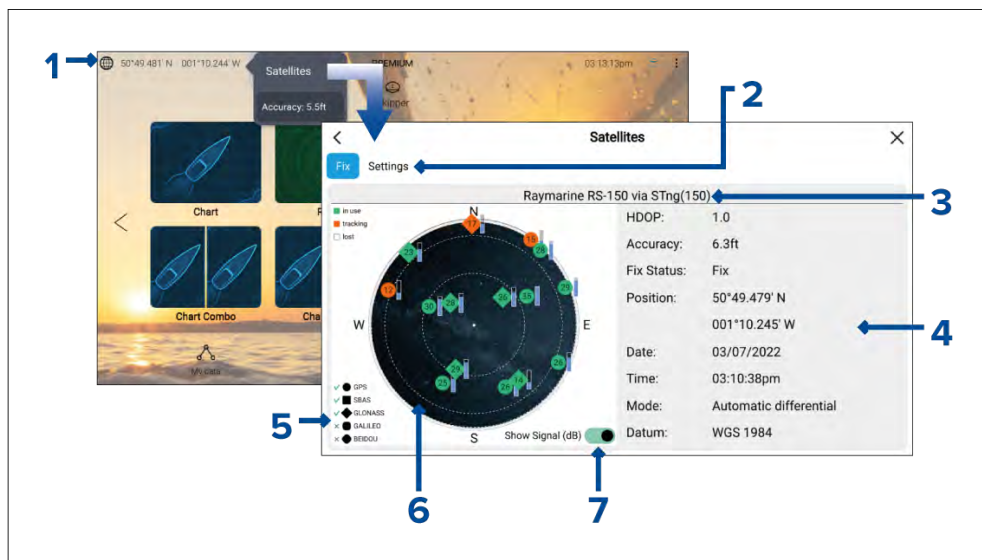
1
50°49.481' N 001°10.244' W
Satellites
Accuracy: 5.5ft
PREMIUM
03:13:13pm
Skipper
Chart
Chart Combo
My data

2
Satellites
Fix
Settings
3
Raymarine RS-150 via STng(150)
in use
tracking
lost
N
W
E
S
17
15
22
26
29
12
30
26
20
35
29
25
26
25
29
GPS
SBAS
GLONASS
GALILEO
BEIDOU
Show Signal (dB)

| HDOP: | 1.0 |
|---|---|
| Accuracy: | 6.3ft |
| Fix Status: | Fix |
| Position: | 50°49.479' N |
| | 001°10.245' W |
| Date: | 03/07/2022 |
| Time: | 03:10:38pm |
| Mode: | Automatic differential |
| Datum: | WGS 1984 |

4
5
6
7